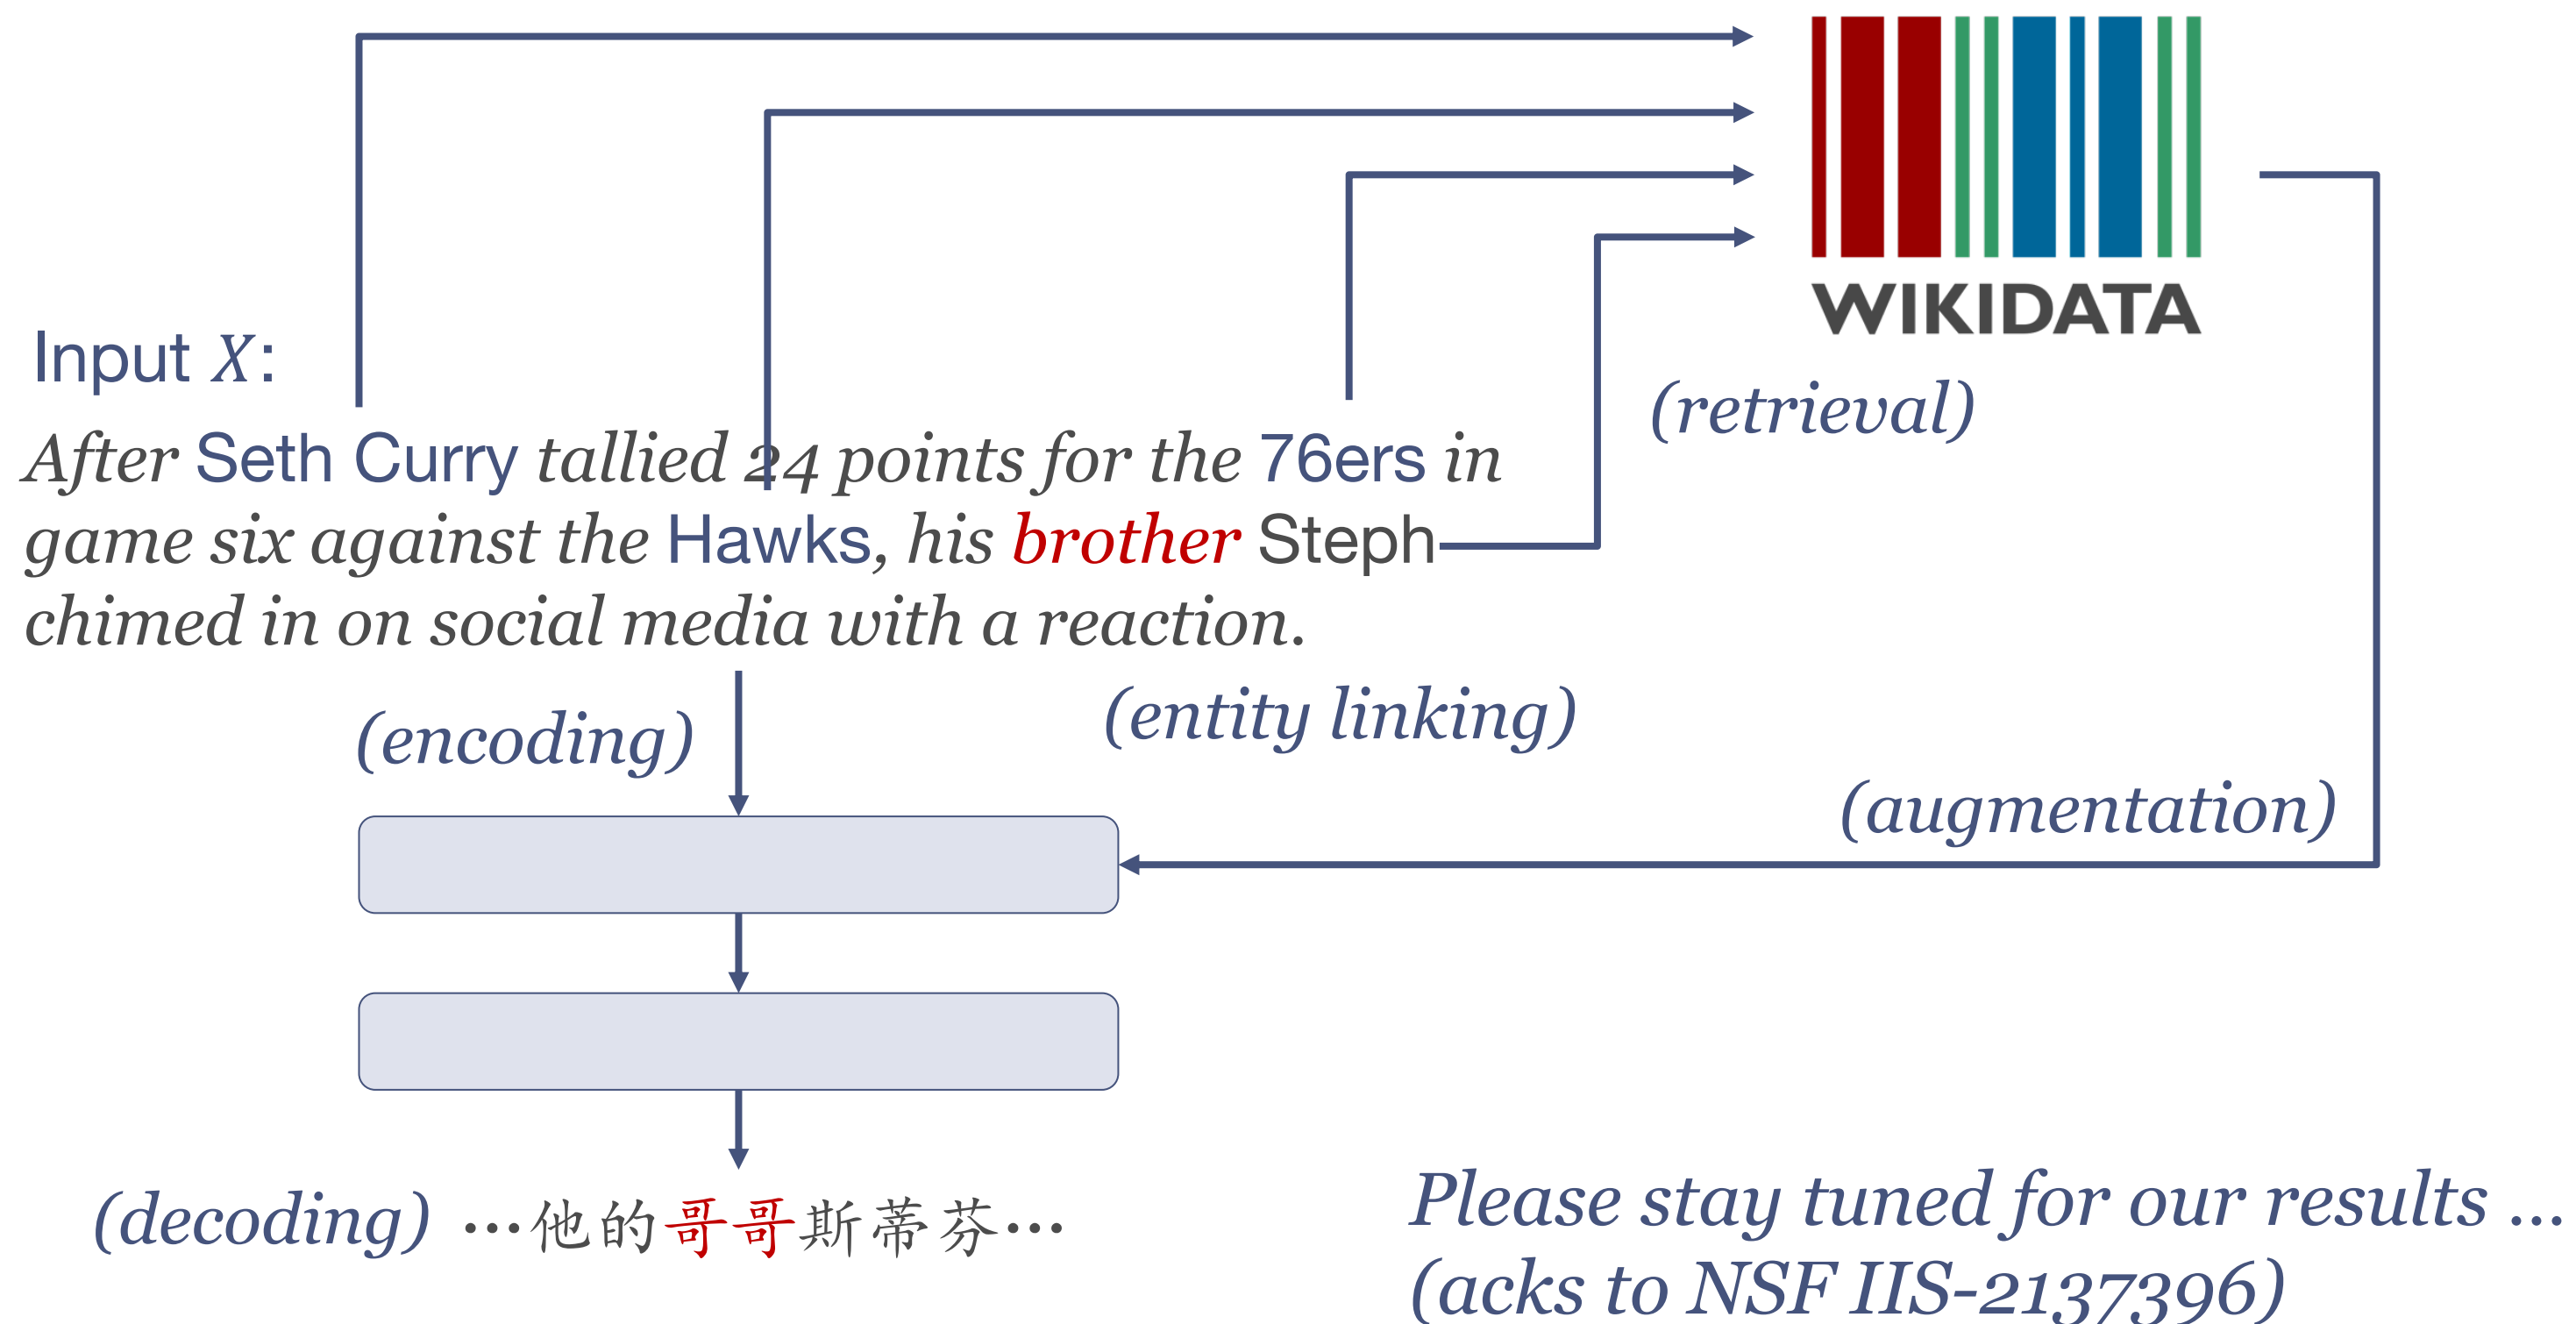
WIKIDATA

Input $X$:

After Seth Curry tallied 24 points for the 76ers in game six against the Hawks, his brother Steph chimed in on social media with a reaction.

(retrieval)

(entity linking)

(encoding)

(augmentation)

(decoding) …他的哥哥斯蒂芬…

Please stay tuned for our results …
(acks to NSF IIS-2137396)